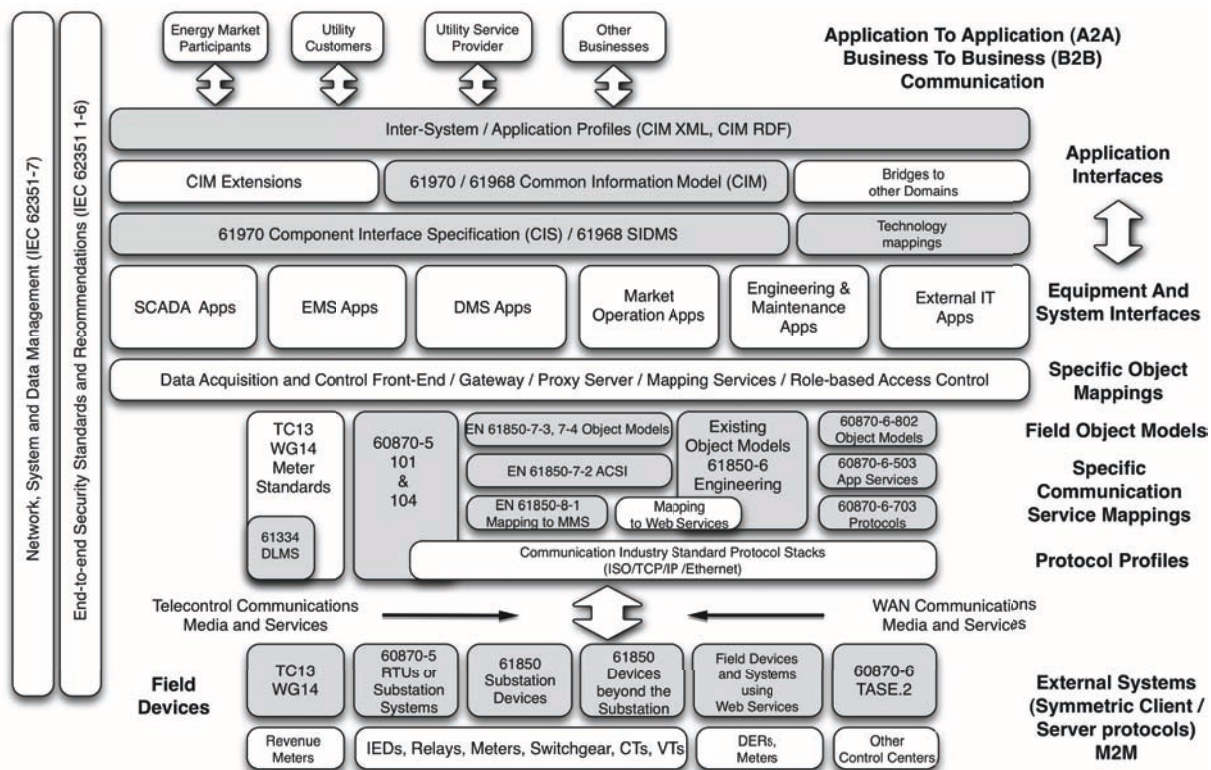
Network, System and Data Management (IEC 62351-7)

End-to-end Security Standards and Recommendations (IEC 62351 1-6)

Energy Market Participants

Utility Customers

Utility Service Provider

Other Businesses

Application To Application (A2A) Business To Business (B2B) Communication

Inter-System / Application Profiles (CIM XML, CIM RDF)

CIM Extensions

61970 / 61968 Common Information Model (CIM)

Bridges to other Domains

Application Interfaces

61970 Component Interface Specification (CIS) / 61968 SIDMS

Technology mappings

SCADA Apps

EMS Apps

DMS Apps

Market Operation Apps

Engineering & Maintenance Apps

External IT Apps

Equipment And System Interfaces

Data Acquisition and Control Front-End / Gateway / Proxy Server / Mapping Services / Role-based Access Control

Specific Object Mappings

TC13 WG14 Meter Standards

61334 DLMS

60870-5 101 & 104

EN 61850-7-3, 7-4 Object Models

EN 61850-7-2 ACSI

EN 61850-8-1 Mapping to MMS

Mapping to Web Services

Existing Object Models 61850-6 Engineering

60870-6-802 Object Models

60870-6-503 App Services

60870-6-703 Protocols

Field Object Models

Specific Communication Service Mappings

Communication Industry Standard Protocol Stacks (ISO/TCP/IP /Ethernet)

Protocol Profiles

Telecontrol Communications Media and Services

WAN Communications Media and Services

Field Devices

TC13 WG14

60870-5 RTUs or Substation Systems

61850 Substation Devices

61850 Devices beyond the Substation

Field Devices and Systems using Web Services

60870-6 TASE.2

External Systems (Symmetric Client / Server protocols) M2M

Revenue Meters

IEDs, Relays, Meters, Switchgear, CTs, VTs

DERs, Meters

Other Control Centers